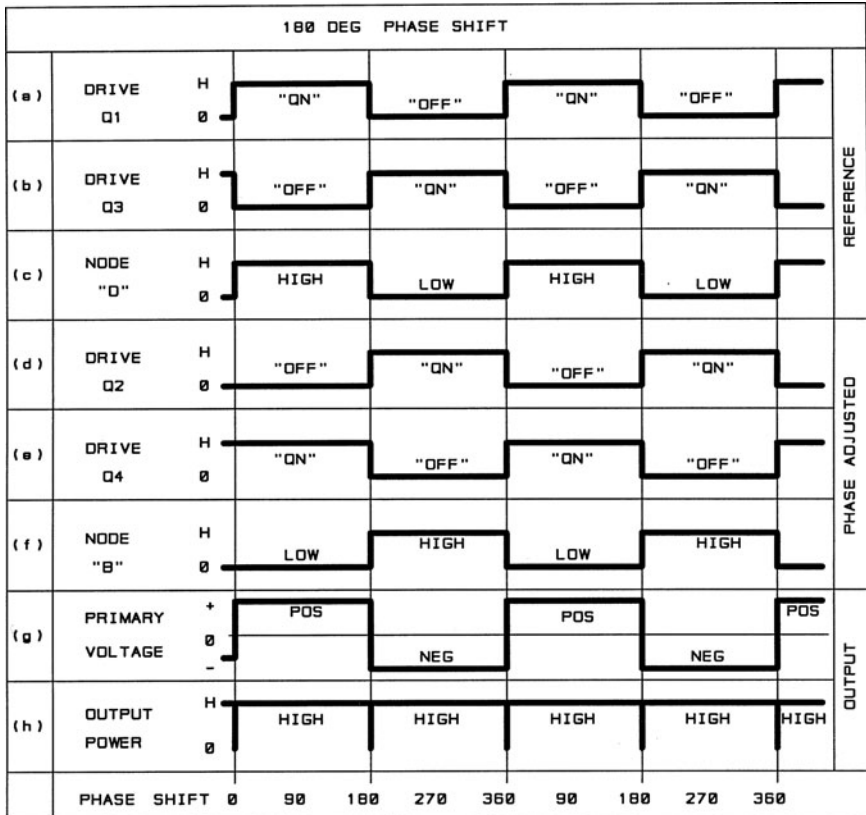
180 DEG PHASE SHIFT

| | | | | | | | |
|---|---|---|---|---|---|---|---|
| (a) | DRIVE Q1 | H 0 | "ON" | "OFF" | "ON" | "OFF" | |
| (b) | DRIVE Q3 | H 0 | "OFF" | "ON" | "OFF" | "ON" | |
| (c) | NODE "D" | H 0 | HIGH | LOW | HIGH | LOW | |
| (d) | DRIVE Q2 | H 0 | "OFF" | "ON" | "OFF" | "ON" | |
| (e) | DRIVE Q4 | H 0 | "ON" | "OFF" | "ON" | "OFF" | |
| (f) | NODE "B" | H 0 | LOW | HIGH | LOW | HIGH | |
| (g) | PRIMARY VOLTAGE | + 0 - | POS | NEG | POS | NEG | POS |
| (h) | OUTPUT POWER | H 0 | HIGH | HIGH | HIGH | HIGH | HIGH |

PHASE SHIFT 0 90 180 270 360 90 180 270 360

REFERENCE

PHASE ADJUSTED

OUTPUT